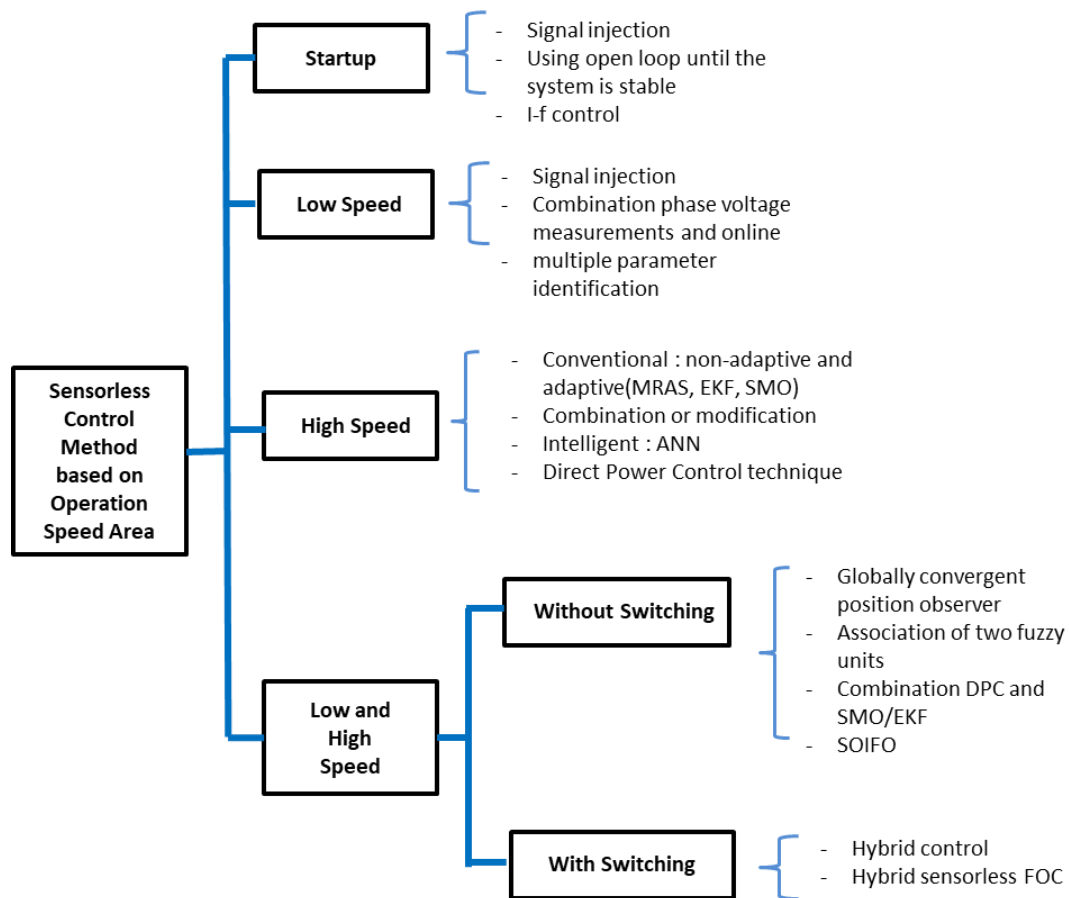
Sensorless Control Method based on Operation Speed Area

Startup

- Signal injection
- Using open loop until the system is stable
- I-f control

Low Speed

- Signal injection
- Combination phase voltage measurements and online
- multiple parameter identification

High Speed

- Conventional : non-adaptive and adaptive(MRAS, EKF, SMO)
- Combination or modification
- Intelligent : ANN
- Direct Power Control technique

Low and High Speed

Without Switching

- Globally convergent position observer
- Association of two fuzzy units
- Combination DPC and SMO/EKF
- SOIFO

With Switching

- Hybrid control
- Hybrid sensorless FOC